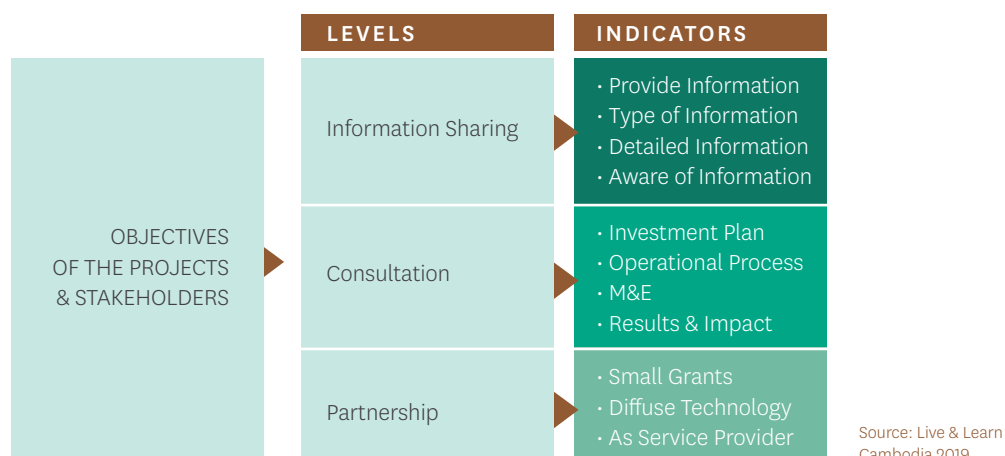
LEVELS

INDICATORS

OBJECTIVES OF THE PROJECTS & STAKEHOLDERS

Information Sharing

· Provide Information
· Type of Information
· Detailed Information
· Aware of Information

Consultation

· Investment Plan
· Operational Process
· M&E
· Results & Impact

Partnership

· Small Grants
· Diffuse Technology
· As Service Provider

Source: Live & Learn Cambodia 2019